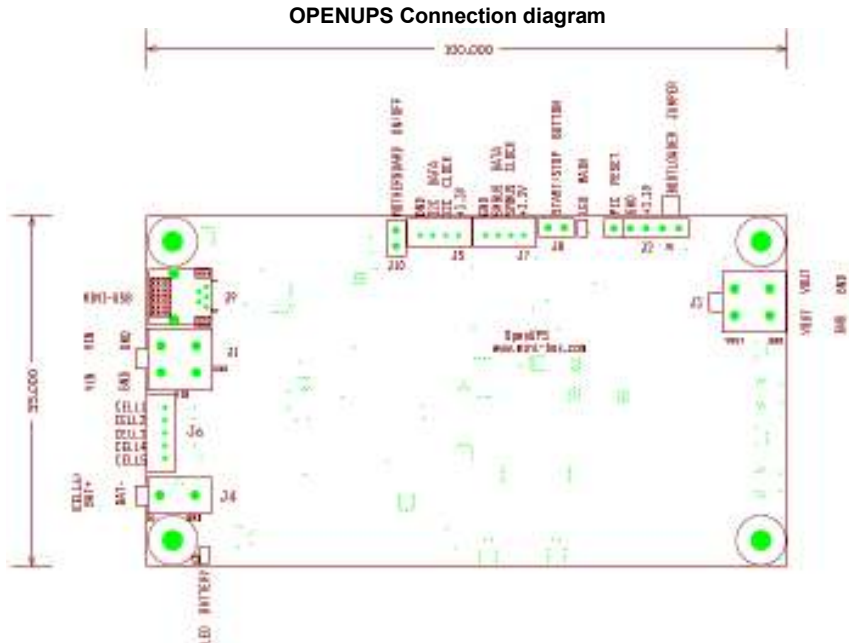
OPENUPS Connection diagram

100,000

MOTHERBOARD ON/OFF

GND DATA CLOCK +3.3V

GND DATA CLOCK +3.3V

START/STOP BUTTON

LED MAIN

PIC RESET GND +3.3V

BOOTLOADER JUMPER

J10

J5

J7

J8

J2

MINI-USB

J9

VIN GND

J1

VIN GND

CELL1 CELL2 CELL3 CELL4 CELL5

J6

CELL6 BAT+

BAT-

J4

LED BATTERY

OpenUPS
www.mini-box.com

J3

VOUT GND

VOUT GND

55,000